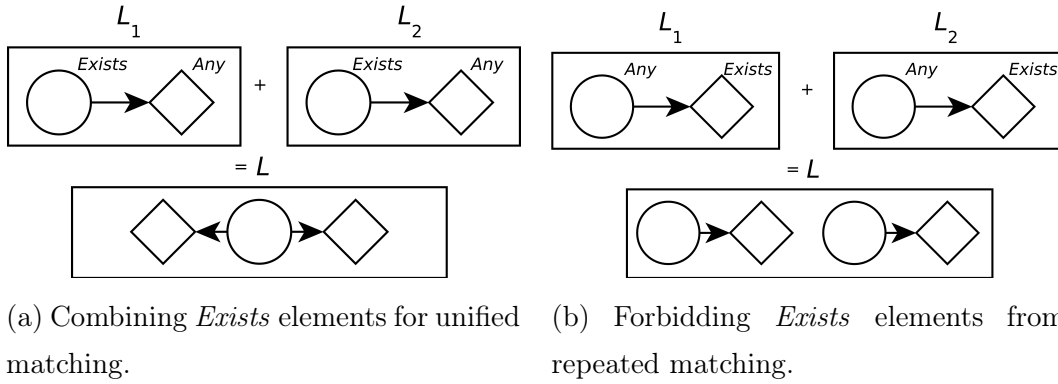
$L_1$

Exists

Any

+

$L_2$

Exists

Any

= $L$

(a) Combining *Exists* elements for unified matching.

$L_1$

Any

Exists

+

$L_2$

Any

Exists

= $L$

(b) Forbidding *Exists* elements from repeated matching.